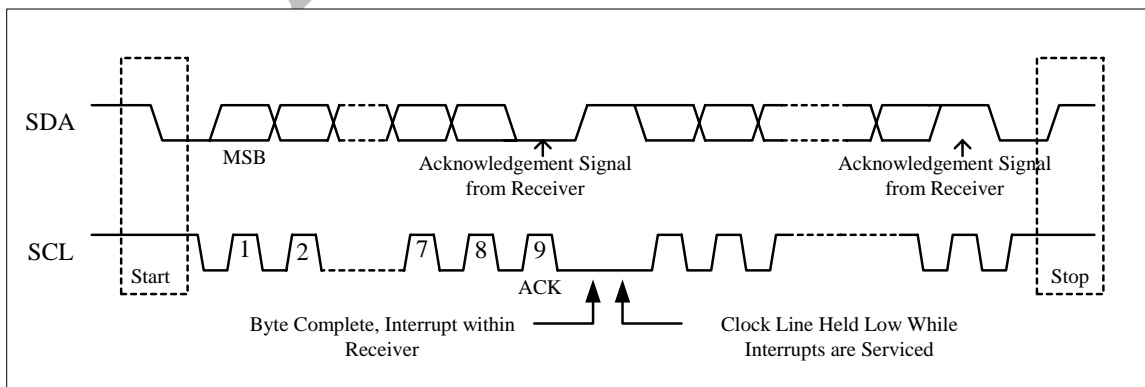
SDA

MSB

Acknowledgement Signal from Receiver

Acknowledgement Signal from Receiver

SCL

Start

1

2

7

8

9

ACK

Stop

Byte Complete, Interrupt within Receiver

Clock Line Held Low While Interrupts are Serviced